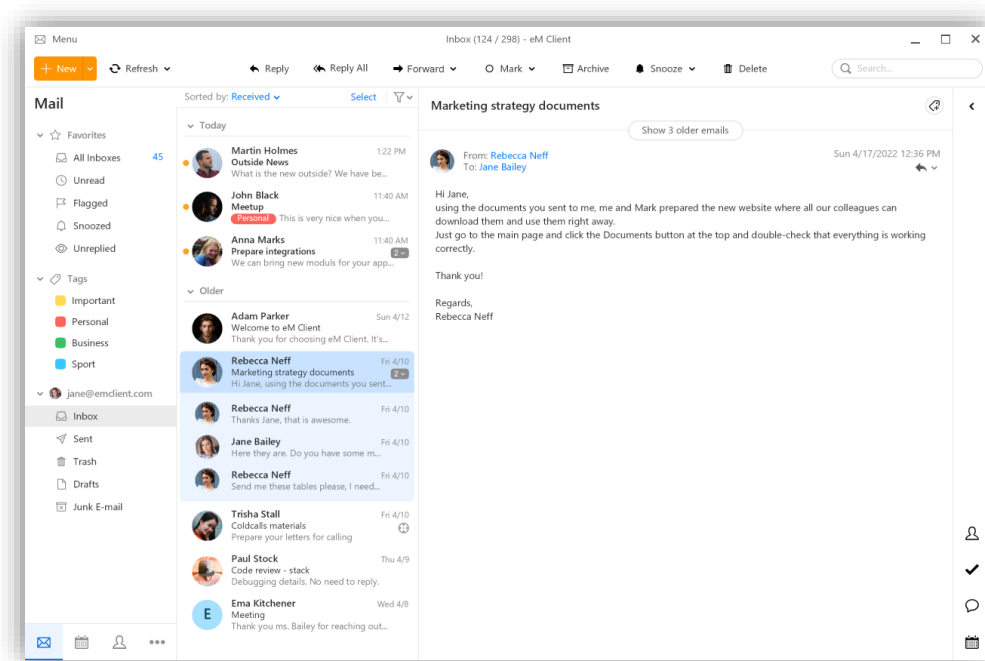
Menu

Inbox (124 / 298) - eM Client

+ New
Refresh
Reply
Reply All
Forward
Mark
Archive
Snooze
Delete
Search...

Mail

Favorites
All Inboxes 45
Unread
Flagged
Snoozed
Unreplied

Tags
Important
Personal
Business
Sport

jane@emclient.com
Inbox
Sent
Trash
Drafts
Junk E-mail

Sorted by: Received
Select

Today

Martin Holmes 1:22 PM
Outside News
What is the new outside? We have be...

John Black 11:40 AM
Meetup
Personal This is very nice when you...

Anna Marks 11:40 AM
Prepare integrations 2
We can bring new moduls for your app...

Older

Adam Parker Sun 4/12
Welcome to eM Client
Thank you for choosing eM Client. It's...

Rebecca Neff Fri 4/10
Marketing strategy documents 2
Hi Jane, using the documents you sent...

Rebecca Neff Fri 4/10
Thanks Jane, that is awesome.

Jane Bailey Fri 4/10
Here they are. Do you have some m...

Rebecca Neff Fri 4/10
Send me these tables please, I need...

Trisha Stall Fri 4/10
Coldcalls materials
Prepare your letters for calling

Paul Stock Thu 4/9
Code review - stack
Debugging details. No need to reply.

E
Ema Kitchener Wed 4/8
Meeting
Thank you ms. Bailey for reaching out...

Marketing strategy documents

Show 3 older emails

From: Rebecca Neff
To: Jane Bailey
Sun 4/17/2022 12:36 PM

Hi Jane,
using the documents you sent to me, me and Mark prepared the new website where all our colleagues can download them and use them right away.
Just go to the main page and click the Documents button at the top and double-check that everything is working correctly.

Thank you!

Regards,
Rebecca Neff